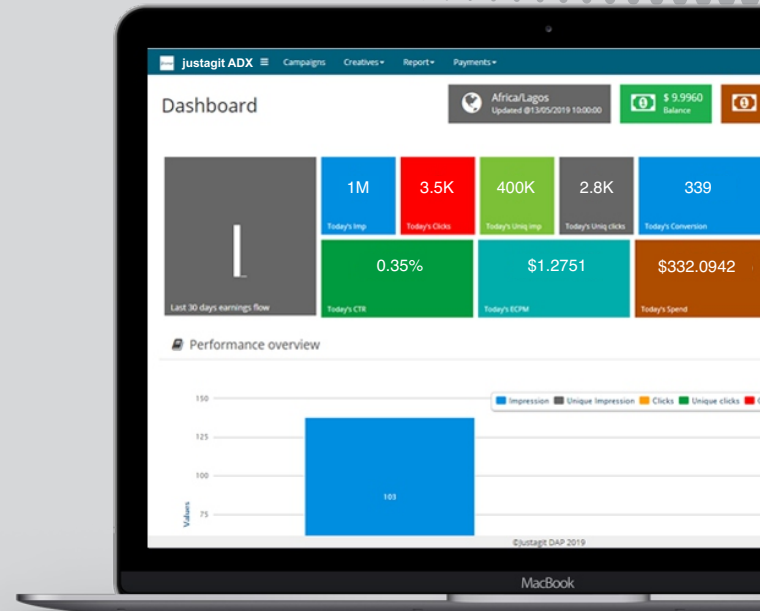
justagit ADX ≡ Campaigns▾ Creatives▾ Report▾ Payments▾

Dashboard

Africa/Lagos
Updated @13/05/2019 10:00:00

$ 9.9960
Balance

Last 30 days earnings flow

1M
Today's Imp

3.5K
Today's Clicks

400K
Today's Uniq imp

2.8K
Today's Uniq clicks

339
Today's Conversion

0.35%
Today's CTR

$1.2751
Today's ECPM

$332.0942
Today's Spend

Performance overview

Impression Unique Impression Clicks Unique clicks

150
125
100
75
Values

103

©Justagit DAP 2019

MacBook